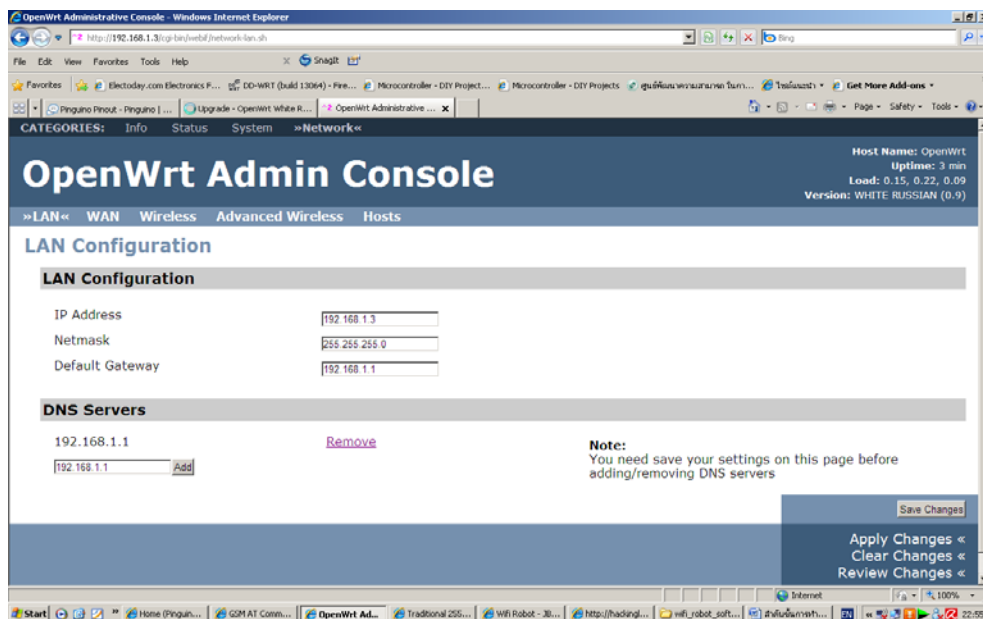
OpenWrt Administrative Console - Windows Internet Explorer

http://192.168.1.3/cgi-bin/webif/network-lan.sh

Bing

File Edit View Favorites Tools Help

SnagIt

Favorites Electoday.com Electronics F... DD-WRT (build 13064) - Fire... Microcontroller - DIY Project... Microcontroller - DIY Projects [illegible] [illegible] Get More Add-ons

Pinguino Pinout - Pinguino | ... Upgrade - OpenWrt White R... OpenWrt Administrative ...

Page Safety Tools

CATEGORIES: Info Status System »Network«

Host Name: OpenWrt
Uptime: 3 min
Load: 0.15, 0.22, 0.09
Version: WHITE RUSSIAN (0.9)

OpenWrt Admin Console

»LAN« WAN Wireless Advanced Wireless Hosts

LAN Configuration

LAN Configuration

| IP Address | 192.168.1.3 |
|---|---|
| Netmask | 255.255.255.0 |
| Default Gateway | 192.168.1.1 |

DNS Servers

192.168.1.1 Remove

192.168.1.1 Add

Note:
You need save your settings on this page before adding/removing DNS servers

Save Changes

Apply Changes «
Clear Changes «
Review Changes «

Internet 100%

Start Home (Pinguin... GSM AT Comm... OpenWrt Ad... Traditional 255... Wifi Robot - JB... http://hackingl... wifi_robot_soft... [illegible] EN 22:55